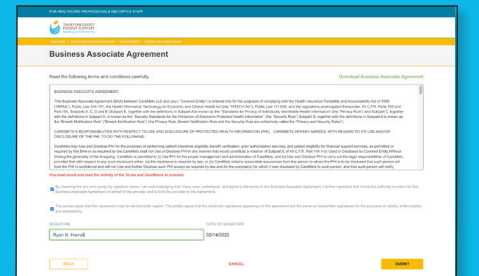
FOR HEALTHCARE PROFESSIONALS AND OFFICE STAFF

Business Associate Agreement

Read the following terms and conditions carefully.

Download Business Associate Agreement

BUSINESS ASSOCIATE AGREEMENT

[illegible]

CAREMETRIX'S RESPONSIBILITIES WITH RESPECT TO USE AND DISCLOSURE OF PROTECTED HEALTH INFORMATION (PHI). CAREMETRIX HEREBY AGREES, WITH REGARD TO ITS USE AND/OR DISCLOSURE OF THE PHI, TO DO THE FOLLOWING:

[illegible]

You must scroll and read the entirety of the Terms and Conditions first.

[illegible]

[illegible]

SIGNATURE
Ryan N. Harrell

DATE OF SIGNATURE
02/14/2022

BACK

CANCEL

SUBMIT